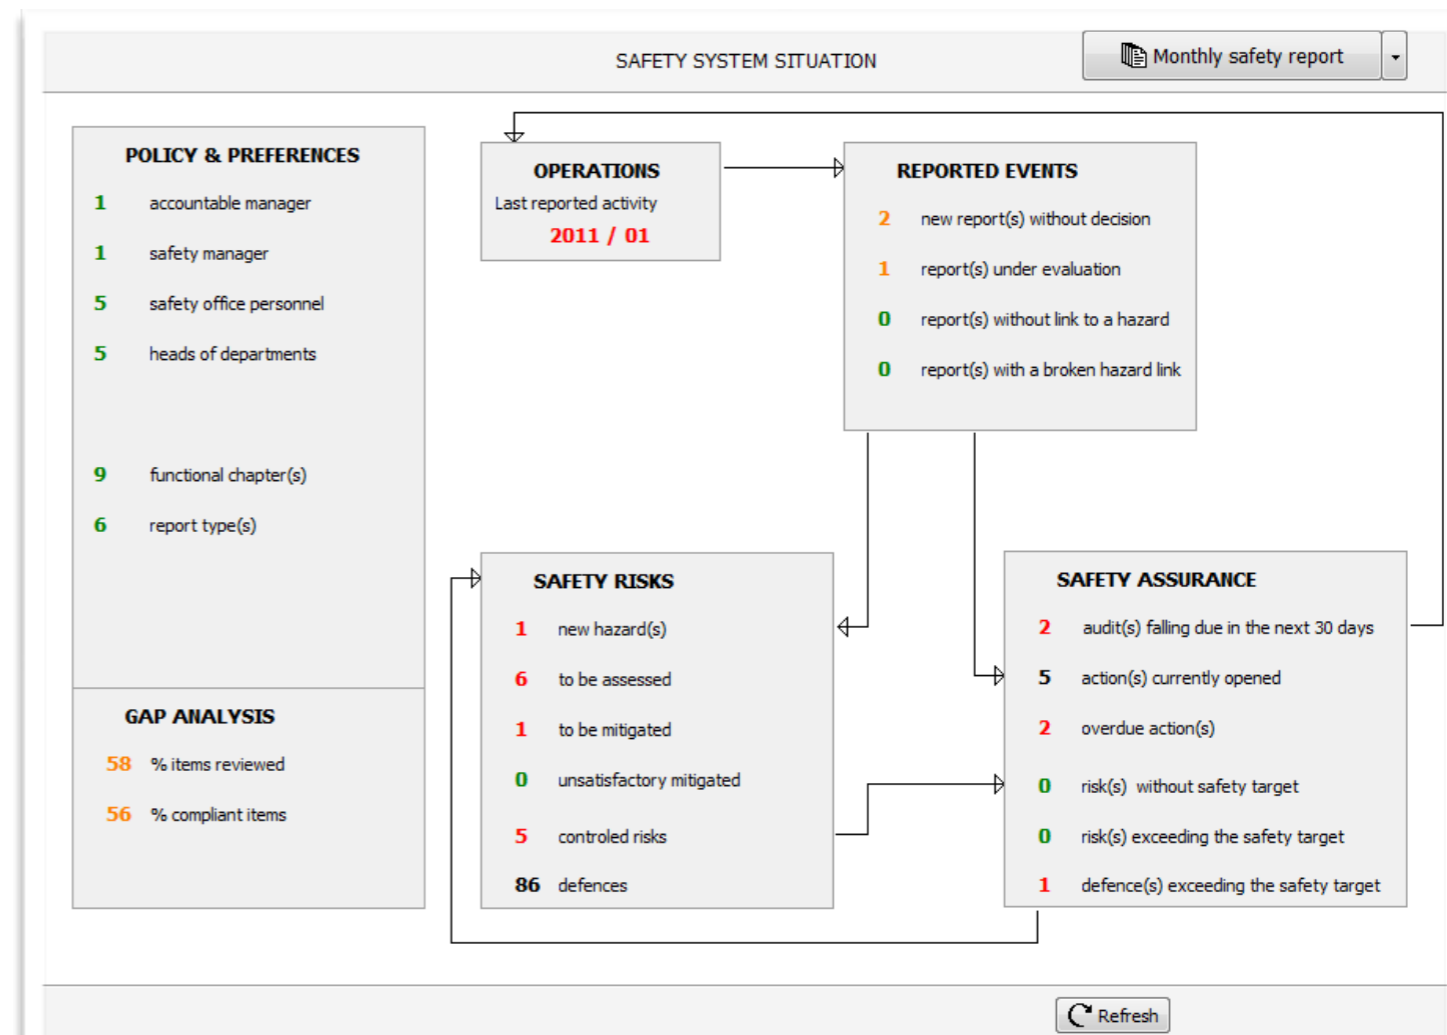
SAFETY SYSTEM SITUATION

Monthly safety report

POLICY & PREFERENCES

1 accountable manager

1 safety manager

5 safety office personnel

5 heads of departments

9 functional chapter(s)

6 report type(s)

GAP ANALYSIS

58 % items reviewed

56 % compliant items

OPERATIONS

Last reported activity

2011 / 01

REPORTED EVENTS

2 new report(s) without decision

1 report(s) under evaluation

0 report(s) without link to a hazard

0 report(s) with a broken hazard link

SAFETY RISKS

1 new hazard(s)

6 to be assessed

1 to be mitigated

0 unsatisfactory mitigated

5 controled risks

86 defences

SAFETY ASSURANCE

2 audit(s) falling due in the next 30 days

5 action(s) currently opened

2 overdue action(s)

0 risk(s) without safety target

0 risk(s) exceeding the safety target

1 defence(s) exceeding the safety target

Refresh